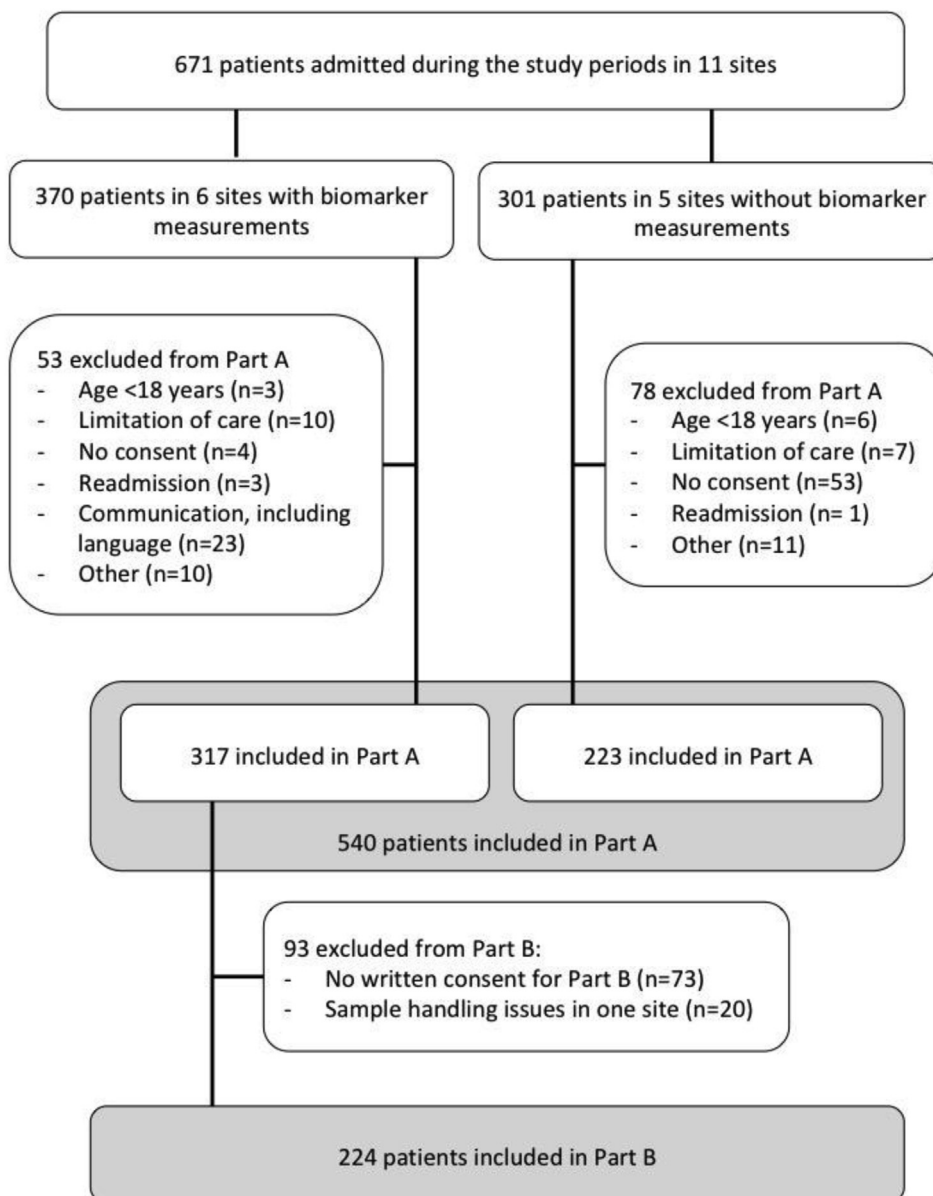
671 patients admitted during the study periods in 11 sites

370 patients in 6 sites with biomarker measurements

301 patients in 5 sites without biomarker measurements

53 excluded from Part A
- Age <18 years (n=3)
- Limitation of care (n=10)
- No consent (n=4)
- Readmission (n=3)
- Communication, including language (n=23)
- Other (n=10)

78 excluded from Part A
- Age <18 years (n=6)
- Limitation of care (n=7)
- No consent (n=53)
- Readmission (n= 1)
- Other (n=11)

317 included in Part A

223 included in Part A

540 patients included in Part A

93 excluded from Part B:
- No written consent for Part B (n=73)
- Sample handling issues in one site (n=20)

224 patients included in Part B